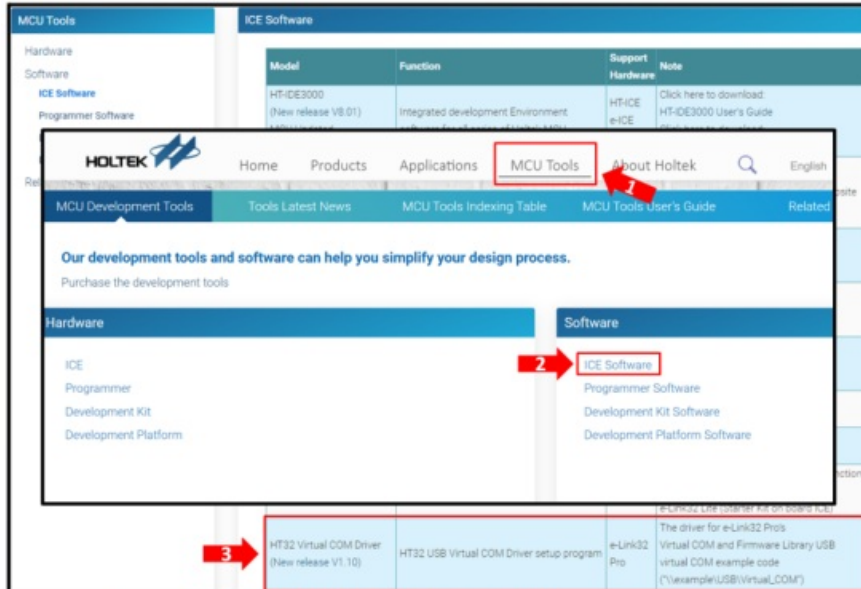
MCU Tools

Hardware
Software
ICE Software
Programmer Software

ICE Software

| Model | Function | Support Hardware | Note |
|---|---|---|---|
| HT-IDE3000 (New release V8.01) | Integrated development Environment | HT-ICE e-ICE | Click here to download: HT-IDE3000 User's Guide |

HOLTEK

Home Products Applications MCU Tools About Holtek English

1

MCU Development Tools Tools Latest News MCU Tools Indexing Table MCU Tools User's Guide Related

Our development tools and software can help you simplify your design process.
Purchase the development tools

Hardware
ICE
Programmer
Development Kit
Development Platform

Software
2
ICE Software
Programmer Software
Development Kit Software
Development Platform Software

e-Link32 Lite (Starter Kit on board ICE)

3

| HT32 Virtual COM Driver (New release V1.10) | HT32 USB Virtual COM Driver setup program | e-Link32 Pro | The driver for e-Link32 Pro's Virtual COM and Firmware Library USB virtual COM example code ("\\example\USB\Virtual_COM") |
|---|---|---|---|